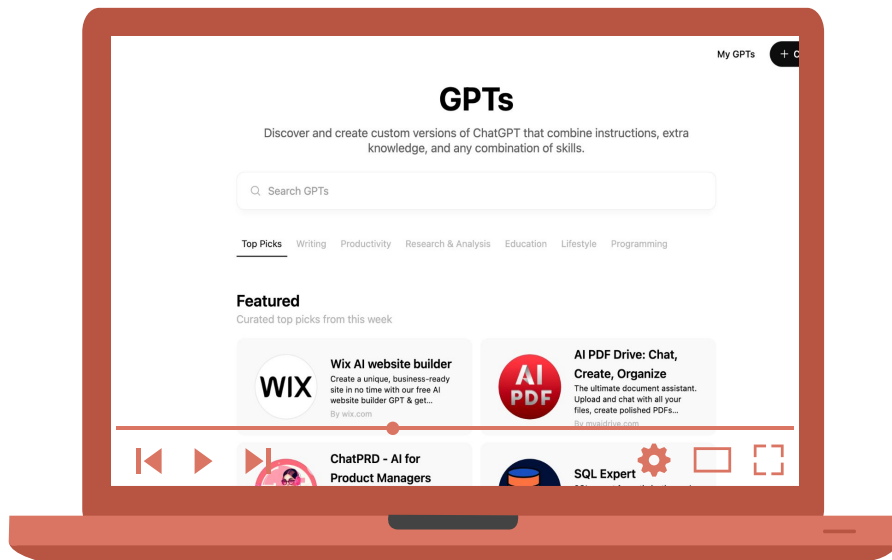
My GPTs

+ C

GPTs

Discover and create custom versions of ChatGPT that combine instructions, extra knowledge, and any combination of skills.

Search GPTs

Top Picks Writing Productivity Research & Analysis Education Lifestyle Programming

Featured

Curated top picks from this week

WIX

Wix AI website builder

Create a unique, business-ready site in no time with our free AI website builder GPT & get...

By wix.com

AI PDF

AI PDF Drive: Chat, Create, Organize

The ultimate document assistant. Upload and chat with all your files, create polished PDFs...

By myaidrive.com

ChatPRD - AI for Product Managers

SQL Expert